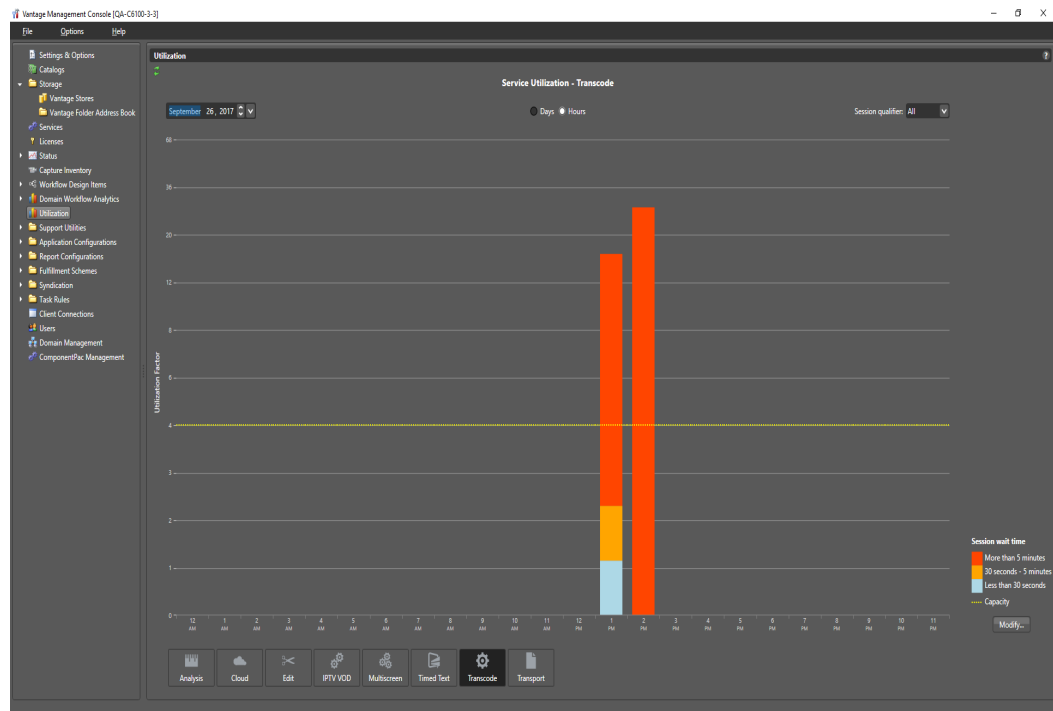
Vantage Management Console [QA-C6100-3-3]

File Options Help

Settings & Options
Catalogs
Storage
Vantage Stores
Vantage Folder Address Book
Services
Licenses
Status
Capture Inventory
Workflow Design Items
Domain Workflow Analytics
Utilization
Support Utilities
Application Configurations
Report Configurations
Fulfillment Schemes
Syndication
Task Rules
Client Connections
Users
Domain Management
ComponentPac Management

Utilization

Service Utilization - Transcode

September 26, 2017

Days Hours

Session qualifier: All

60
36
20
12
8
6
4
3
2
1
0

Utilization Factor

12 AM 1 AM 2 AM 3 AM 4 AM 5 AM 6 AM 7 AM 8 AM 9 AM 10 AM 11 AM 12 PM 1 PM 2 PM 3 PM 4 PM 5 PM 6 PM 7 PM 8 PM 9 PM 10 PM 11 PM

Session wait time
More than 5 minutes
30 seconds - 5 minutes
Less than 30 seconds
Capacity

Modify...

Analysis Cloud Edit IPTV VOD Multiscreen Timed Text Transcode Transport